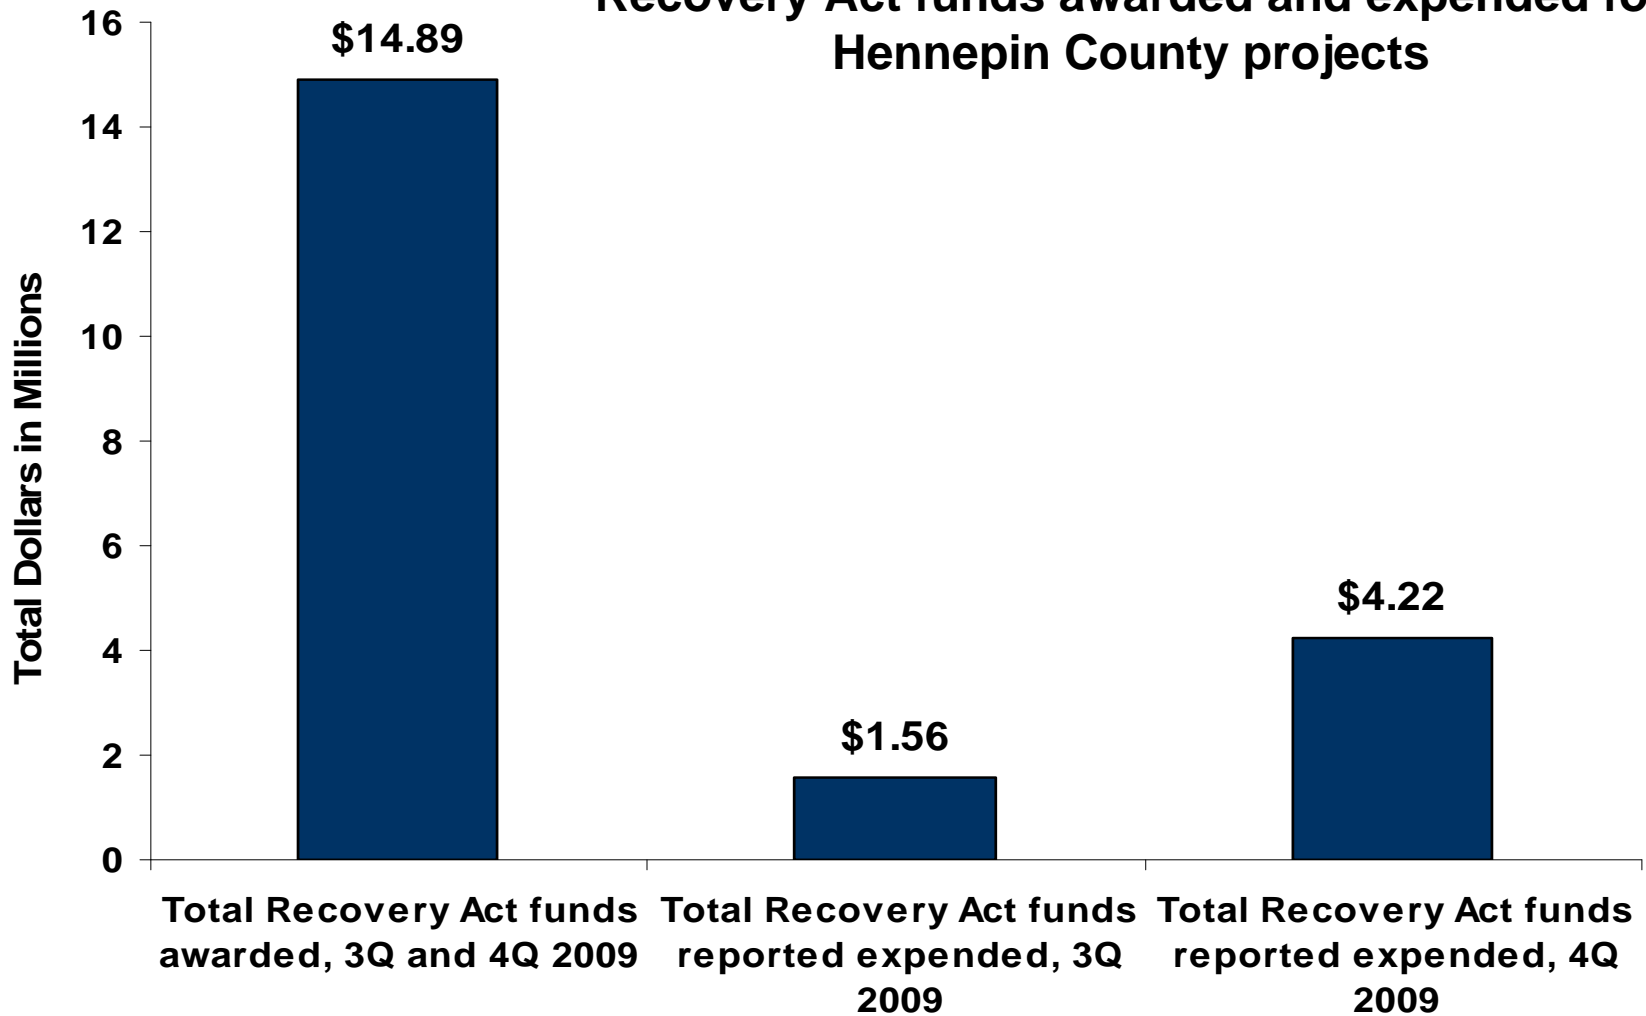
Recovery Act funds awarded and expended fo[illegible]
Hennepin County projects

Total Dollars in Millions

16
14
12
10
8
6
4
2
0

$14.89
$1.56
$4.22

Total Recovery Act funds awarded, 3Q and 4Q 2009

Total Recovery Act funds reported expended, 3Q 2009

Total Recovery Act funds reported expended, 4Q 2009